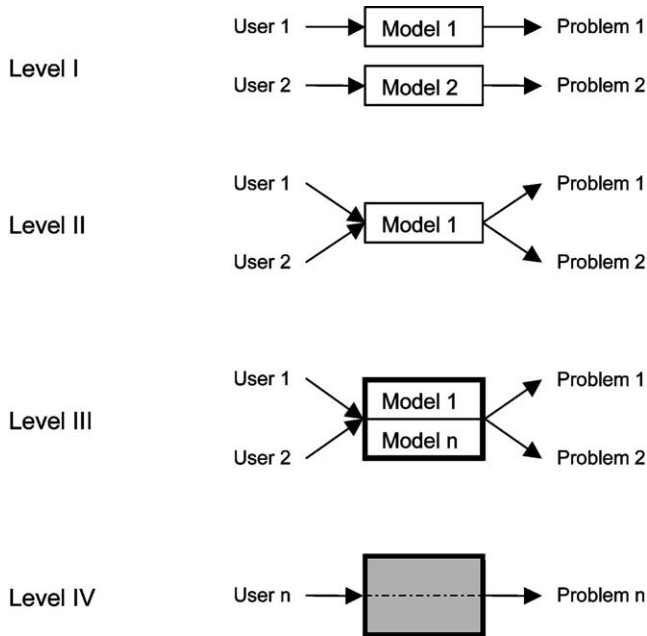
Level I

User 1 → Model 1 → Problem 1

User 2 → Model 2 → Problem 2

Level II

User 1

User 2

Model 1

Problem 1

Problem 2

Level III

User 1

User 2

Model 1

Model n

Problem 1

Problem 2

Level IV

User n

Problem n